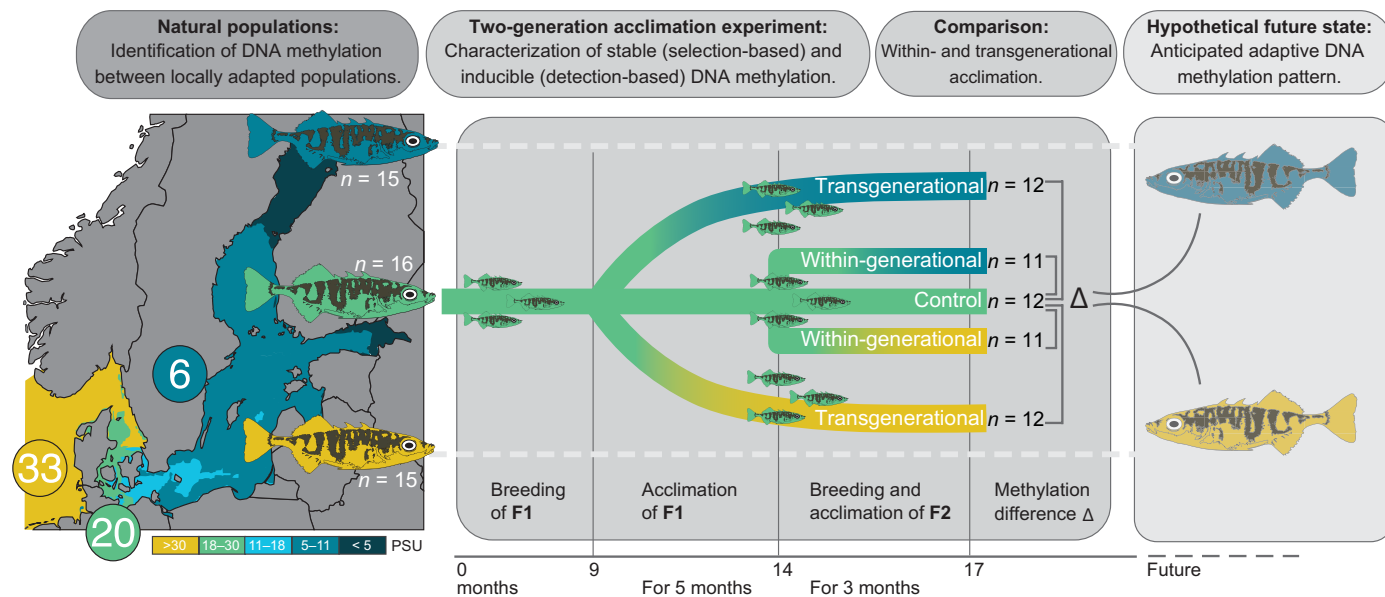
**Natural populations:**
Identification of DNA methylation between locally adapted populations.

**Two-generation acclimation experiment:**
Characterization of stable (selection-based) and inducible (detection-based) DNA methylation.

**Comparison:**
Within- and transgenerational acclimation.

**Hypothetical future state:**
Anticipated adaptive DNA methylation pattern.

$n$ = 15
$n$ = 16
6
$n$ = 15
33
20

| >30 | 18–30 | 11–18 | 5–11 | < 5 | PSU |
|---|---|---|---|---|---|

Transgenerational $n$ = 12
Within-generational $n$ = 11
Control $n$ = 12
Within-generational $n$ = 11
Transgenerational $n$ = 12
Δ

Breeding of **F1**
Acclimation of **F1**
Breeding and acclimation of **F2**
Methylation difference Δ

0 months
9
For 5 months
14
For 3 months
17
Future